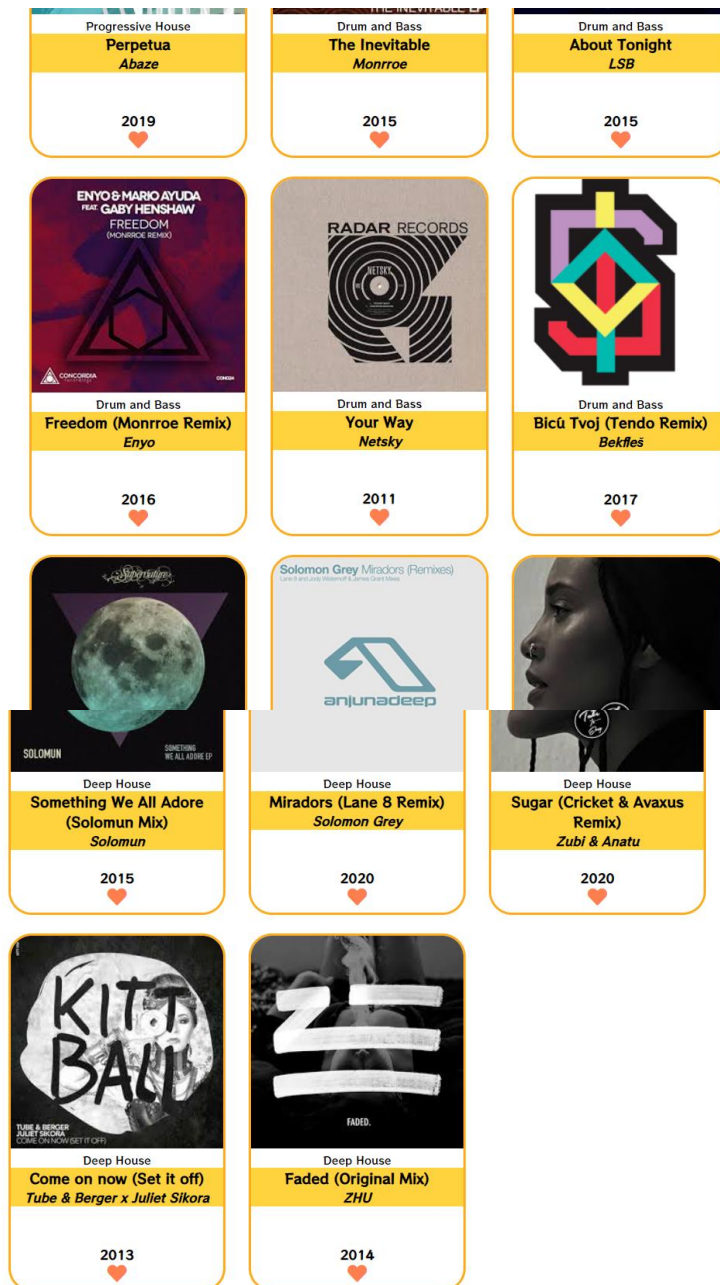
Progressive House
Perpetua
Abaze
2019

Drum and Bass
The Inevitable
Monrroe
2015

Drum and Bass
About Tonight
LSB
2015

ENYO & MARIO AYUDA FEAT. GABY HENSHAW
FREEDOM
(MONRROE REMIX)
CONCORDIA
CON024
Drum and Bass
Freedom (Monrroe Remix)
Enyo
2016

RADAR RECORDS
NETSKY
Drum and Bass
Your Way
Netsky
2011

Drum and Bass
Bicû Tvoj (Tendo Remix)
Bekfleš
2017

SOLOMUN
SOMETHING WE ALL ADORE EP
Deep House
Something We All Adore (Solomun Mix)
Solomun
2015

Solomon Grey Miradors (Remixes)
Lane 8 and Jody Wisternoff & James Grant Mixes
anjunadeep
Deep House
Miradors (Lane 8 Remix)
Solomon Grey
2020

Deep House
Sugar (Cricket & Avaxus Remix)
Zubi & Anatu
2020

KITT BALL
TUBE & BERGER
JULIET SIKORA
COME ON NOW (SET IT OFF)
Deep House
Come on now (Set it off)
Tube & Berger x Juliet Sikora
2013

FADED.
Deep House
Faded (Original Mix)
ZHU
2014